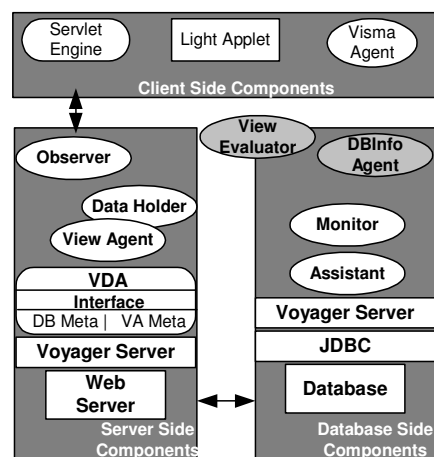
Servlet Engine

Light Applet

Visma Agent

Client Side Components

View Evaluator

Observer

Data Holder

View Agent

VDA

Interface

DB Meta | VA Meta

Voyager Server

Web Server

Server Side Components

DBInfo Agent

Monitor

Assistant

Voyager Server

JDBC

Database

Database Side Components